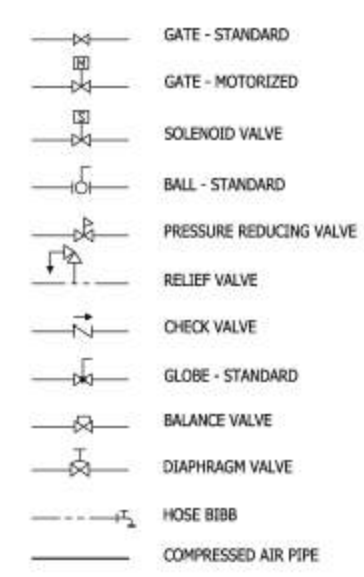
GATE - STANDARD

M

GATE - MOTORIZED

S

SOLENOID VALVE

BALL - STANDARD

PRESSURE REDUCING VALVE

RELIEF VALVE

CHECK VALVE

GLOBE - STANDARD

BALANCE VALVE

DIAPHRAGM VALVE

HOSE BIBB

COMPRESSED AIR PIPE